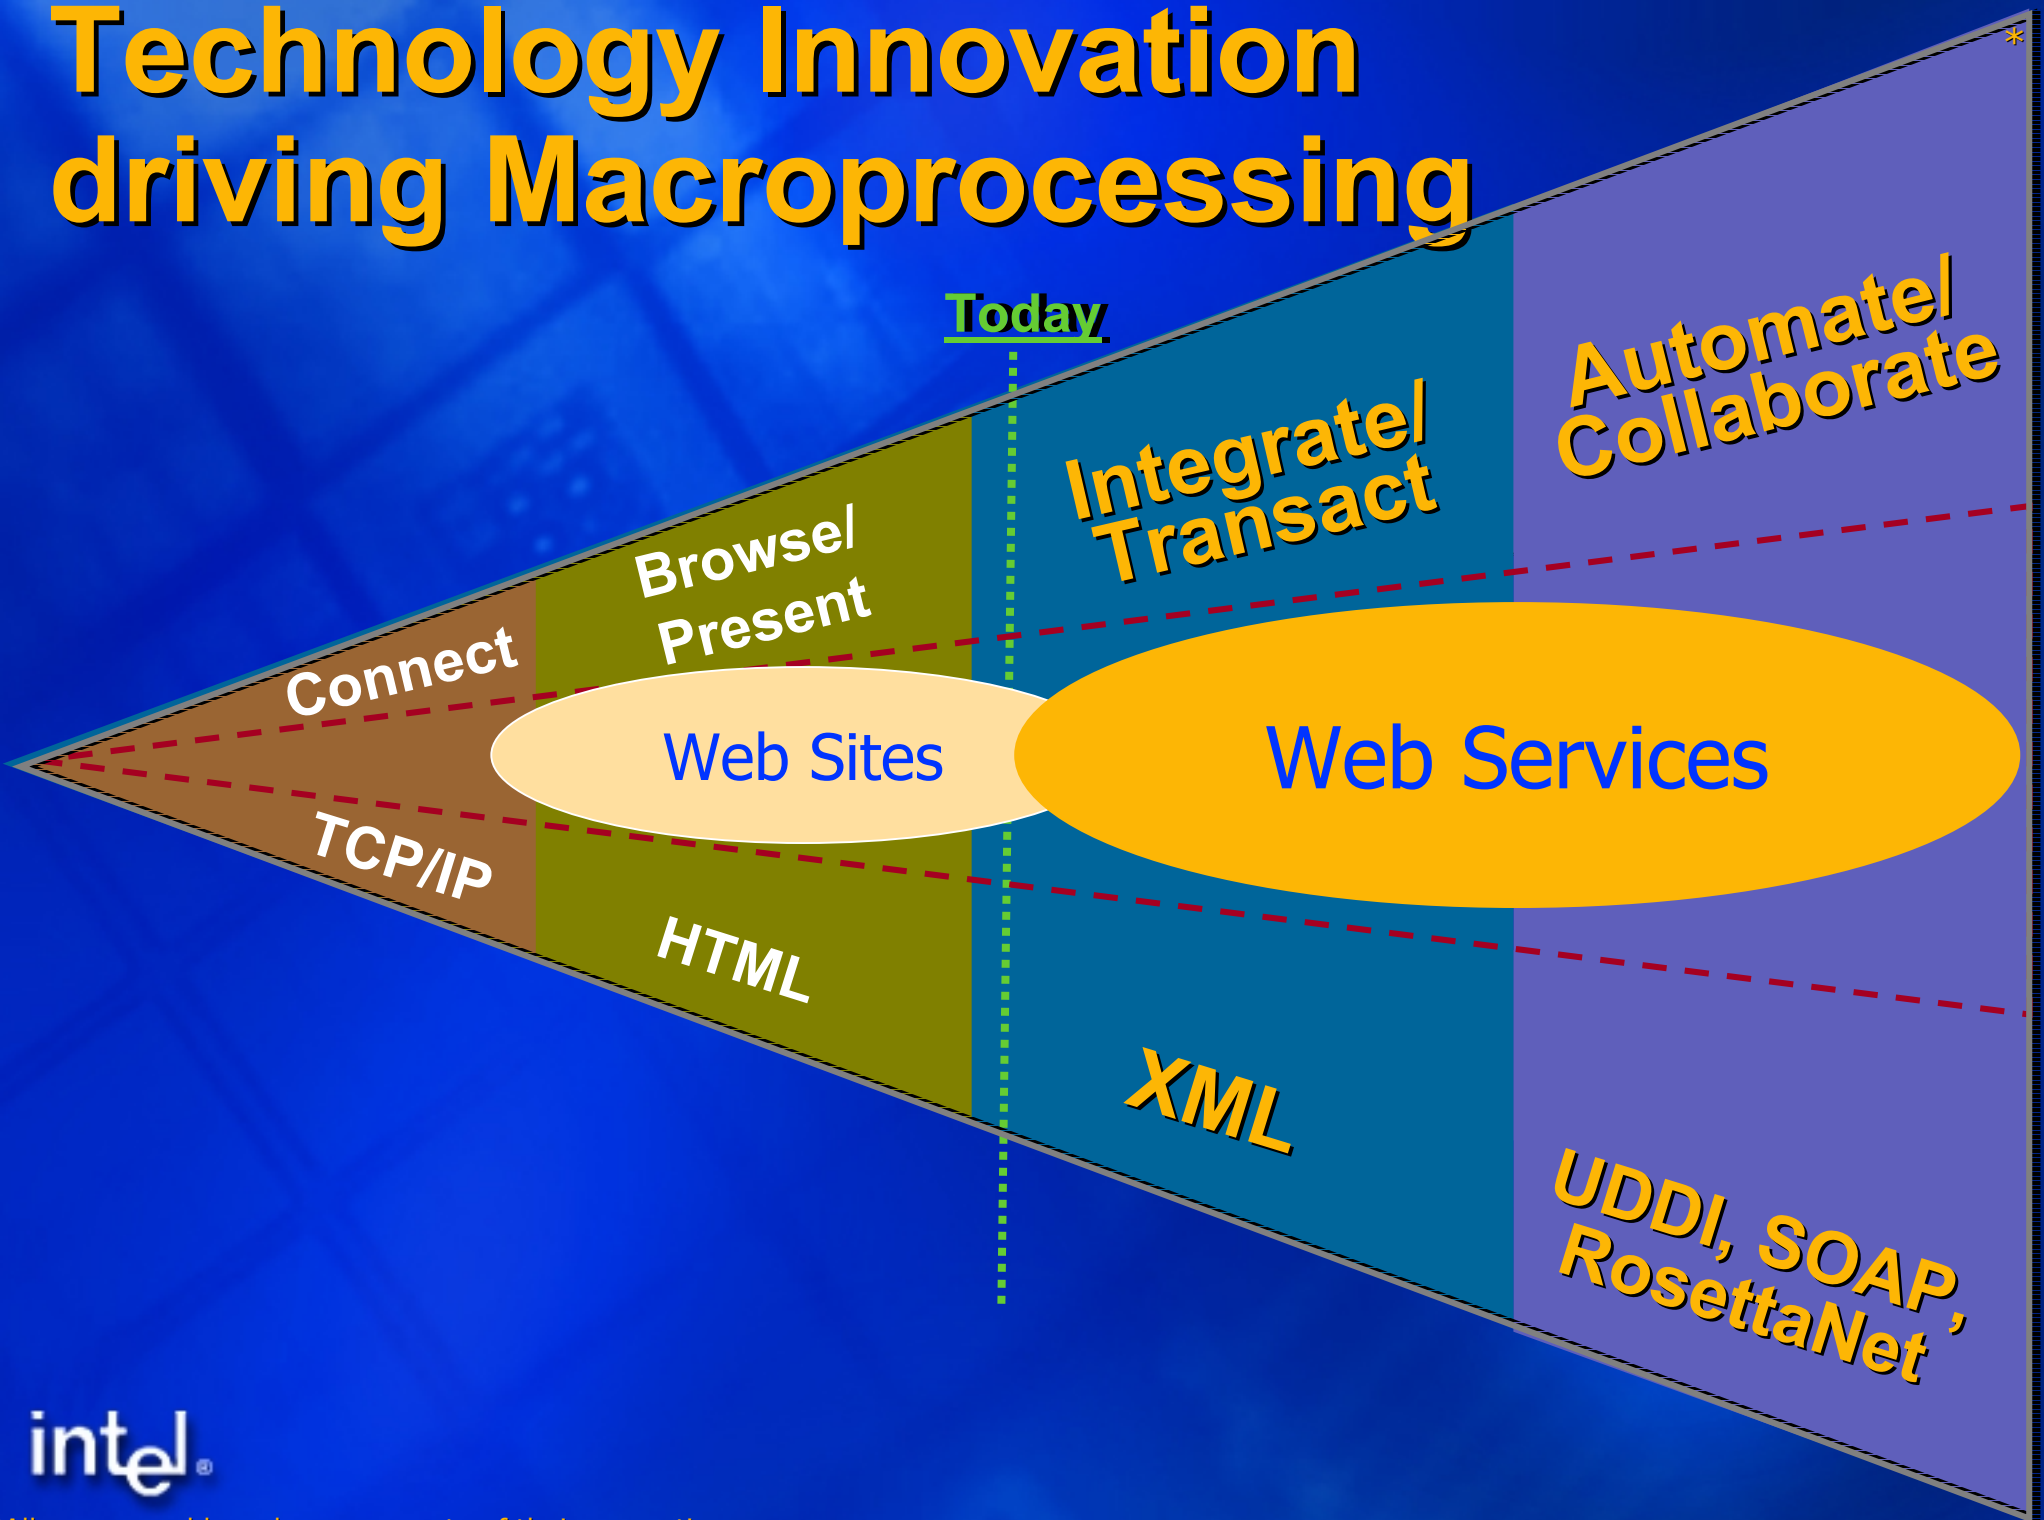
Technology Innovation driving Macroprocessing

*

Today

Connect

Browse/ Present

Integrate/ Transact

Automate/ Collaborate

Web Sites

Web Services

TCP/IP

HTML

XML

UDDI, SOAP, RosettaNet

intel.

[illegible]